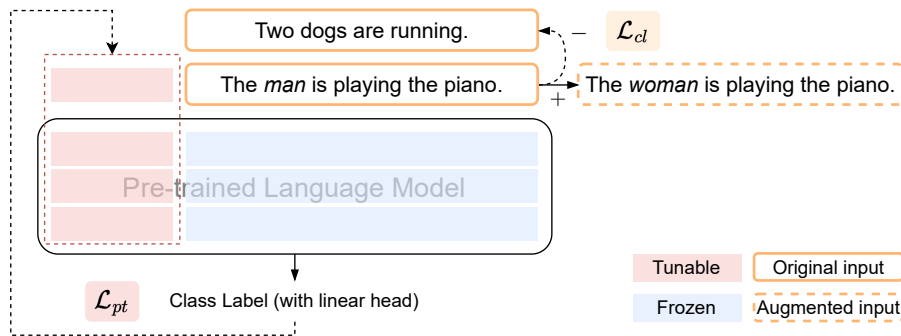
Two dogs are running.

$-$ $\mathcal{L}_{cl}$

The *man* is playing the piano.

$+$

The *woman* is playing the piano.

Pre-trained Language Model

$\mathcal{L}_{pt}$

Class Label (with linear head)

Tunable

Original input

Frozen

Augmented input